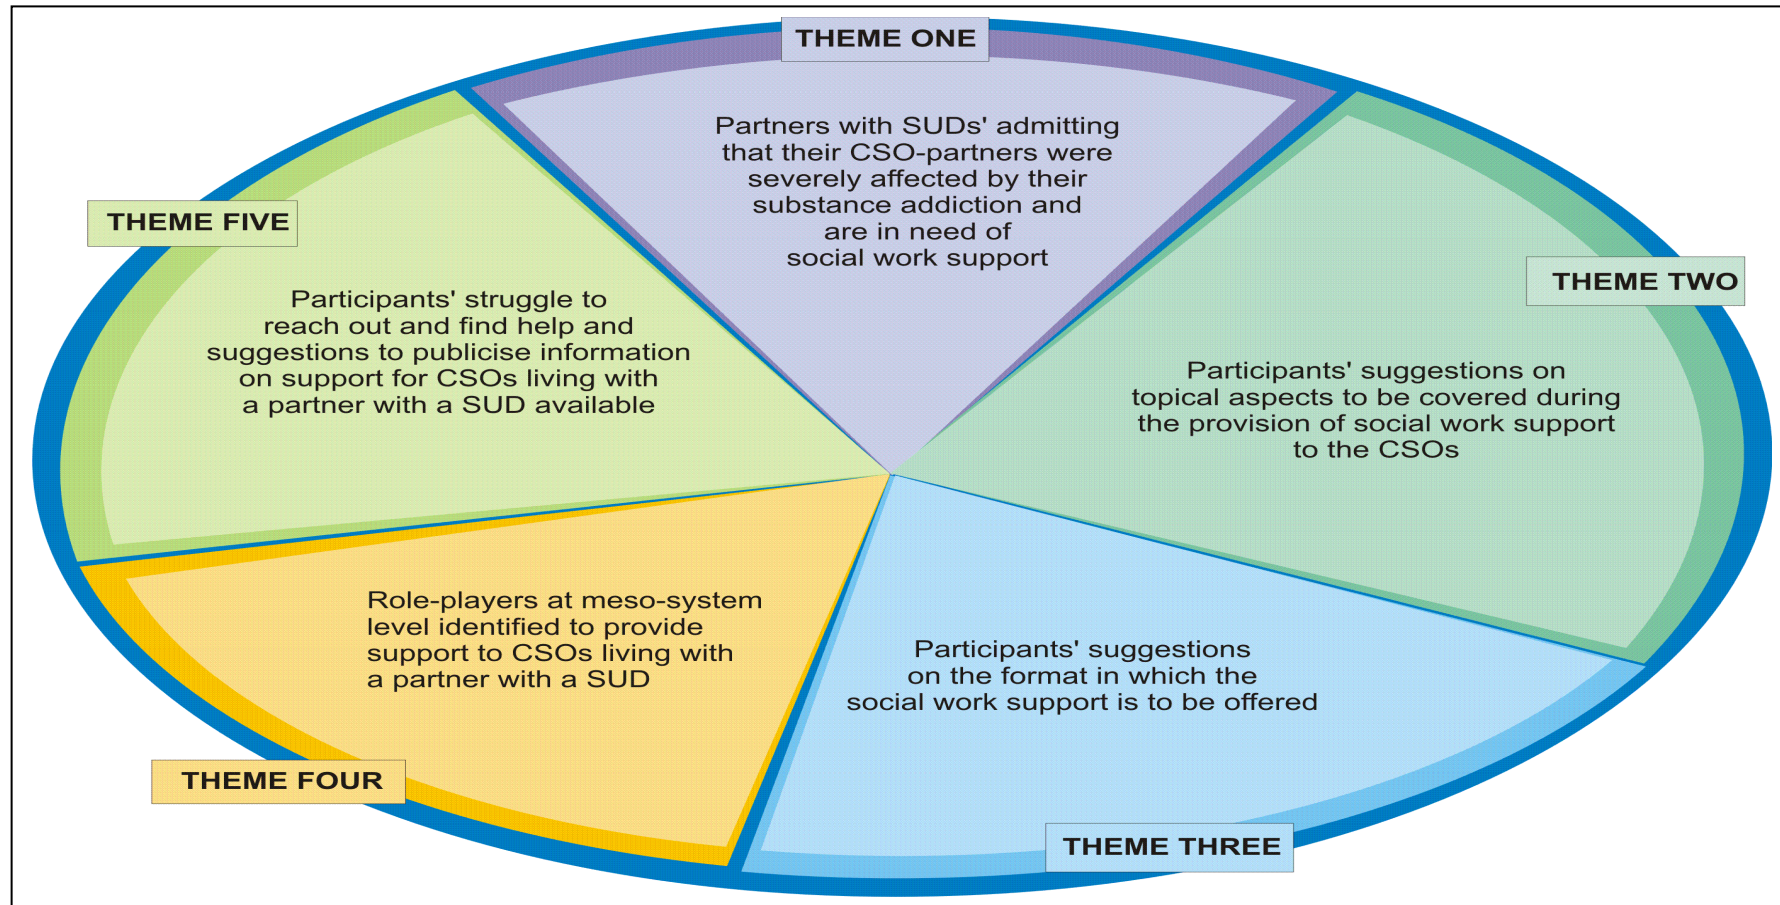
THEME ONE

Partners with SUDs' admitting that their CSO-partners were severely affected by their substance addiction and are in need of social work support

THEME TWO

Participants' suggestions on topical aspects to be covered during the provision of social work support to the CSOs

THEME THREE

Participants' suggestions on the format in which the social work support is to be offered

THEME FOUR

Role-players at meso-system level identified to provide support to CSOs living with a partner with a SUD

THEME FIVE

Participants' struggle to reach out and find help and suggestions to publicise information on support for CSOs living with a partner with a SUD available